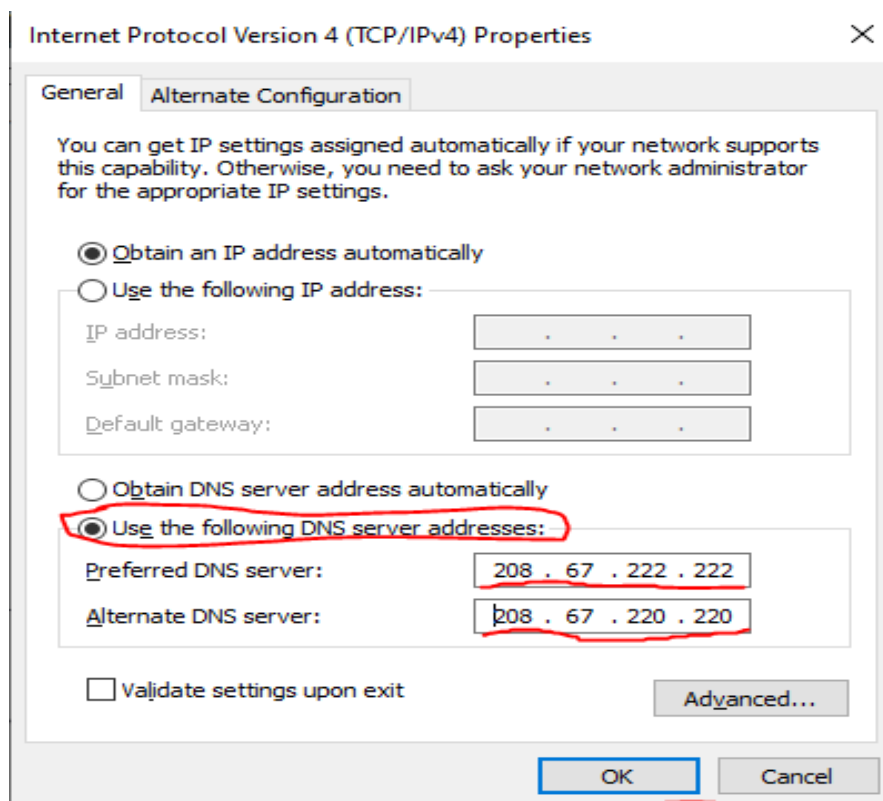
Internet Protocol Version 4 (TCP/IPv4) Properties

×

General

Alternate Configuration

You can get IP settings assigned automatically if your network supports this capability. Otherwise, you need to ask your network administrator for the appropriate IP settings.

Obtain an IP address automatically

Use the following IP address:

IP address: . . .

Subnet mask: . . .

Default gateway: . . .

Obtain DNS server address automatically

Use the following DNS server addresses:

Preferred DNS server: 208 . 67 . 222 . 222

Alternate DNS server: 208 . 67 . 220 . 220

Validate settings upon exit

Advanced...

OK

Cancel